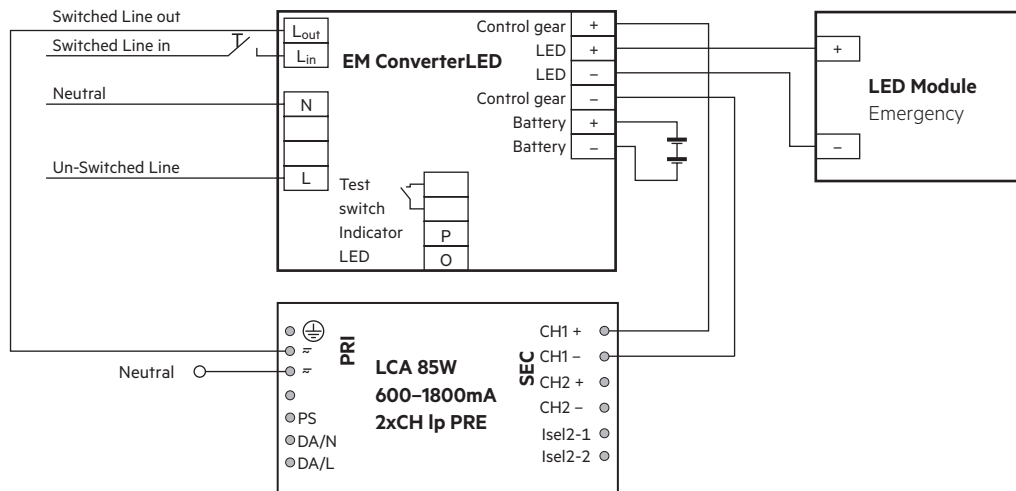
Switched Line out
Switched Line in
Neutral
Un-Switched Line

$L_{out}$
$L_{in}$
EM ConverterLED
N
L
Test switch
Indicator LED
P
O

Control gear +
LED +
LED –
Control gear –
Battery +
Battery –

+
–
LED Module
Emergency

PRI
Neutral
PS
DA/N
DA/L
LCA 85W
600–1800mA
2xCH lp PRE
SEC
CH1 +
CH1 –
CH2 +
CH2 –
Isel2-1
Isel2-2